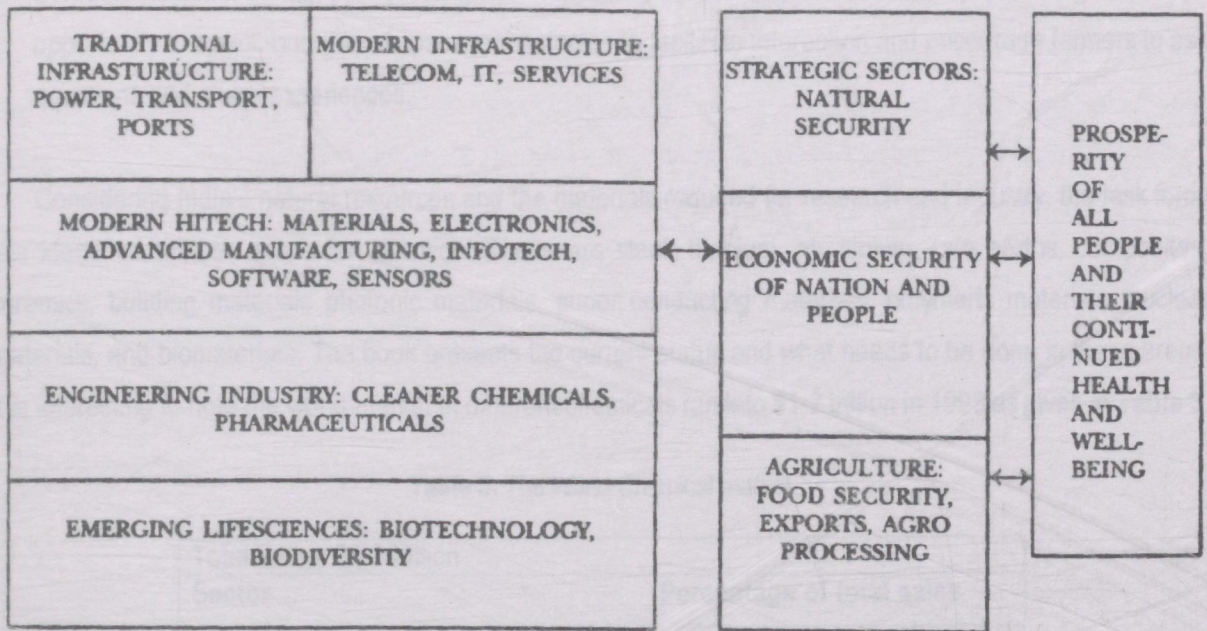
TRADITIONAL INFRASTURUCTURE: POWER, TRANSPORT, PORTS

MODERN INFRASTRUCTURE: TELECOM, IT, SERVICES

MODERN HITECH: MATERIALS, ELECTRONICS, ADVANCED MANUFACTURING, INFOTECH, SOFTWARE, SENSORS

ENGINEERING INDUSTRY: CLEANER CHEMICALS, PHARMACEUTICALS

EMERGING LIFESCIENCES: BIOTECHNOLOGY, BIODIVERSITY

STRATEGIC SECTORS: NATURAL SECURITY

ECONOMIC SECURITY OF NATION AND PEOPLE

AGRICULTURE: FOOD SECURITY, EXPORTS, AGRO PROCESSING

PROSPERITY OF ALL PEOPLE AND THEIR CONTINUED HEALTH AND WELL-BEING